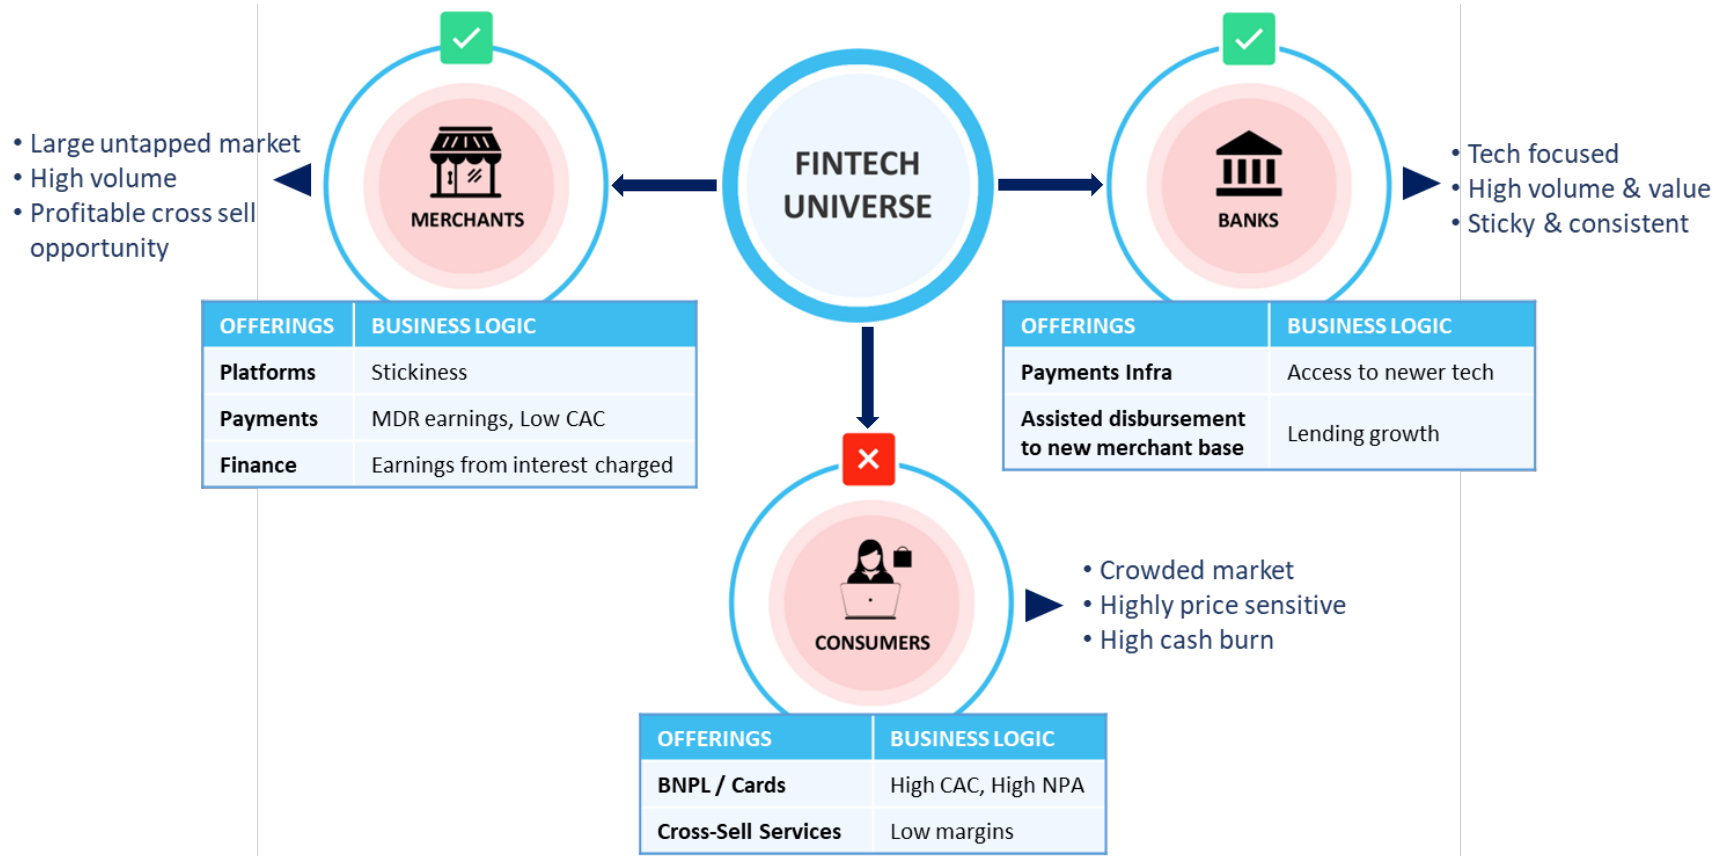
FINTECH UNIVERSE

• Large untapped market
• High volume
• Profitable cross sell opportunity

MERCHANTS

| OFFERINGS | BUSINESS LOGIC |
|---|---|
| Platforms | Stickiness |
| Payments | MDR earnings, Low CAC |
| Finance | Earnings from interest charged |

BANKS

• Tech focused
• High volume & value
• Sticky & consistent

| OFFERINGS | BUSINESS LOGIC |
|---|---|
| Payments Infra | Access to newer tech |
| Assisted disbursement to new merchant base | Lending growth |

CONSUMERS

• Crowded market
• Highly price sensitive
• High cash burn

| OFFERINGS | BUSINESS LOGIC |
|---|---|
| BNPL / Cards | High CAC, High NPA |
| Cross-Sell Services | Low margins |